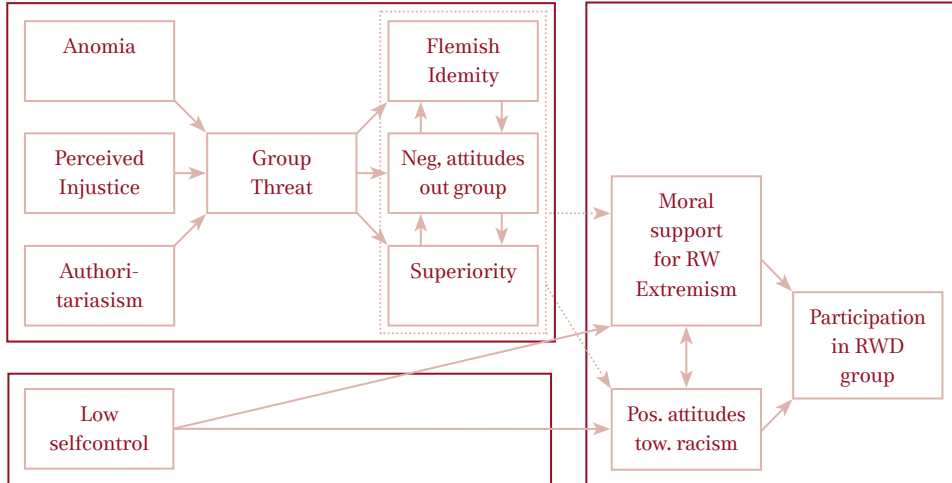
Anomia

Perceived Injustice

Authoritariasism

Group Threat

Flemish Idemity

Neg, attitudes out group

Superiority

Moral support for RW Extremism

Participation in RWD group

Low selfcontrol

Pos. attitudes tow. racism